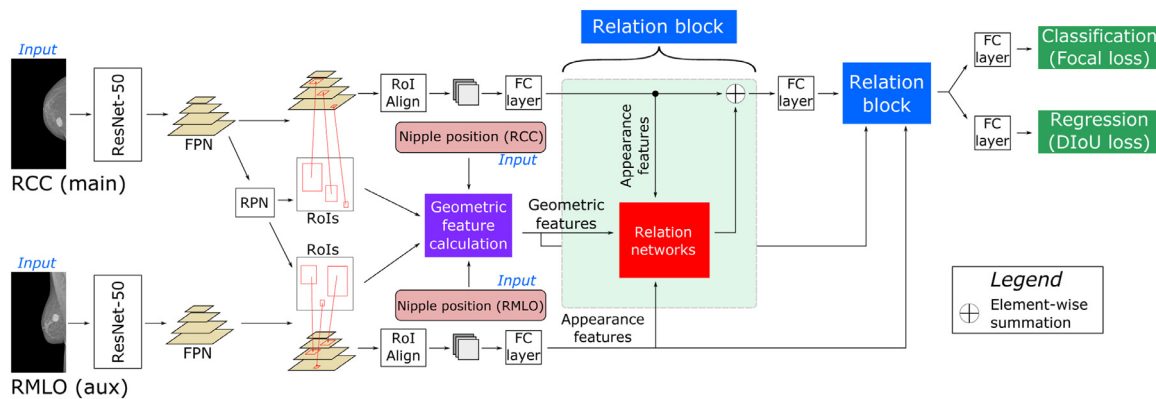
Relation block

Input

RCC (main)

ResNet-50

FPN

RoI Align

FC layer

Nipple position (RCC)

Input

Appearance features

FC layer

Relation block

FC layer

Classification (Focal loss)

FC layer

Regression (DIoU loss)

RPN

RoIs

Geometric feature calculation

Geometric features

Relation networks

RoIs

Input

Nipple position (RMLO)

Legend

Element-wise summation

Input

ResNet-50

FPN

RoI Align

FC layer

Appearance features

RMLO (aux)